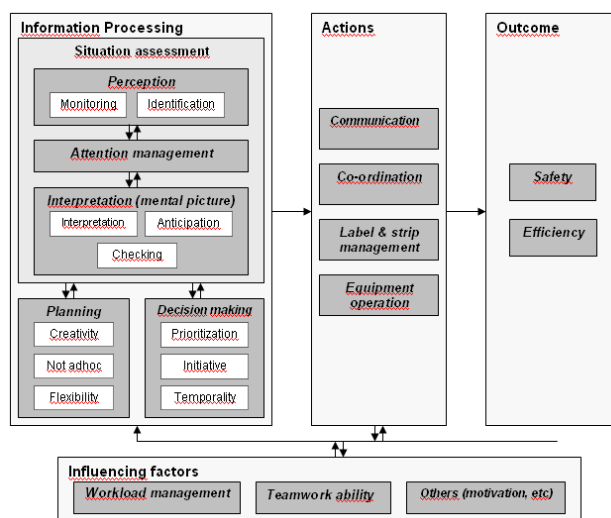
Information Processing

Situation assessment

Perception

Monitoring

Identification

Attention management

Interpretation (mental picture)

Interpretation

Anticipation

Checking

Planning

Creativity

Not adhoc

Flexibility

Decision making

Prioritization

Initiative

Temporality

Actions

Communication

Co-ordination

Label & strip management

Equipment operation

Outcome

Safety

Efficiency

Influencing factors

Workload management

Teamwork ability

Others (motivation, etc)